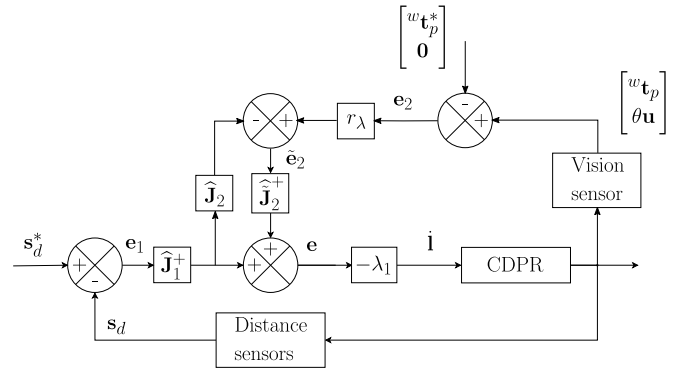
$\begin{bmatrix} {}^{w}\mathbf{t}_p^* \\ \mathbf{0} \end{bmatrix}$

$\begin{bmatrix} {}^{w}\mathbf{t}_p \\ \theta\mathbf{u} \end{bmatrix}$

-

+

$\mathbf{e}_2$

$r_\lambda$

-

+

$\tilde{\mathbf{e}}_2$

$\widehat{\mathbf{J}}_2$

$\widehat{\tilde{\mathbf{J}}}_2^+$

Vision sensor

$\mathbf{s}_d^*$

+

-

$\mathbf{e}_1$

$\widehat{\mathbf{J}}_1^+$

+

+

$\mathbf{e}$

$-\lambda_1$

$\dot{\mathbf{l}}$

CDPR

$\mathbf{s}_d$

Distance sensors